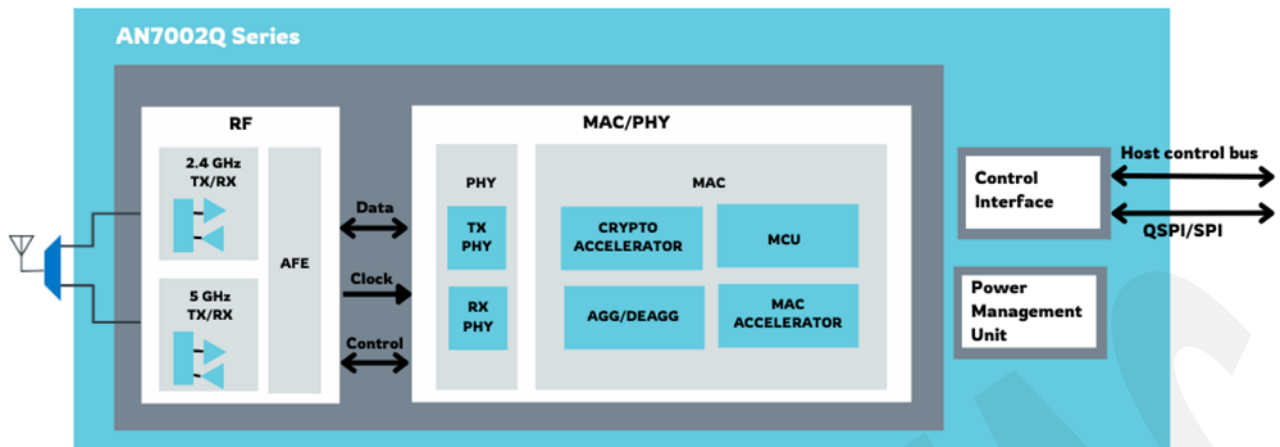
AN7002Q Series

RF

2.4 GHz
TX/RX

5 GHz
TX/RX

AFE

Data

Clock

Control

MAC/PHY

PHY

TX
PHY

RX
PHY

MAC

CRYPTO
ACCELERATOR

MCU

AGG/DEAGG

MAC
ACCELERATOR

Control
Interface

Host control bus

QSPI/SPI

Power
Management
Unit